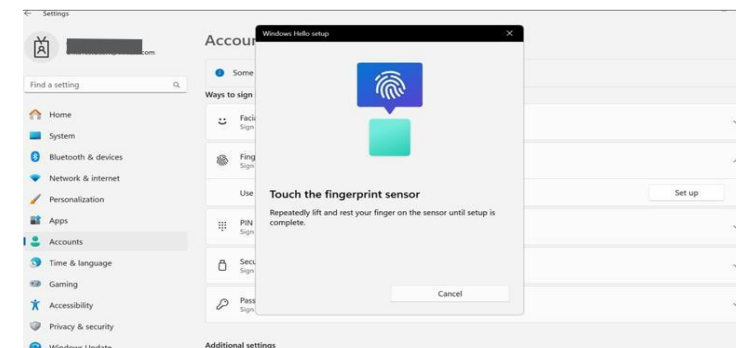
Settings

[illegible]com

Find a setting

Home
System
Bluetooth & devices
Network & internet
Personalization
Apps
Accounts
Time & language
Gaming
Accessibility
Privacy & security
Windows Update

Accou

Some

Ways to sign

Faci
Sign

Fing
Sign

Use

Set up

PIN
Sign

Secu
Sign

Pass
Sign

Additional settings

Windows Hello setup

Touch the fingerprint sensor

Repeatedly lift and rest your finger on the sensor until setup is complete.

Cancel